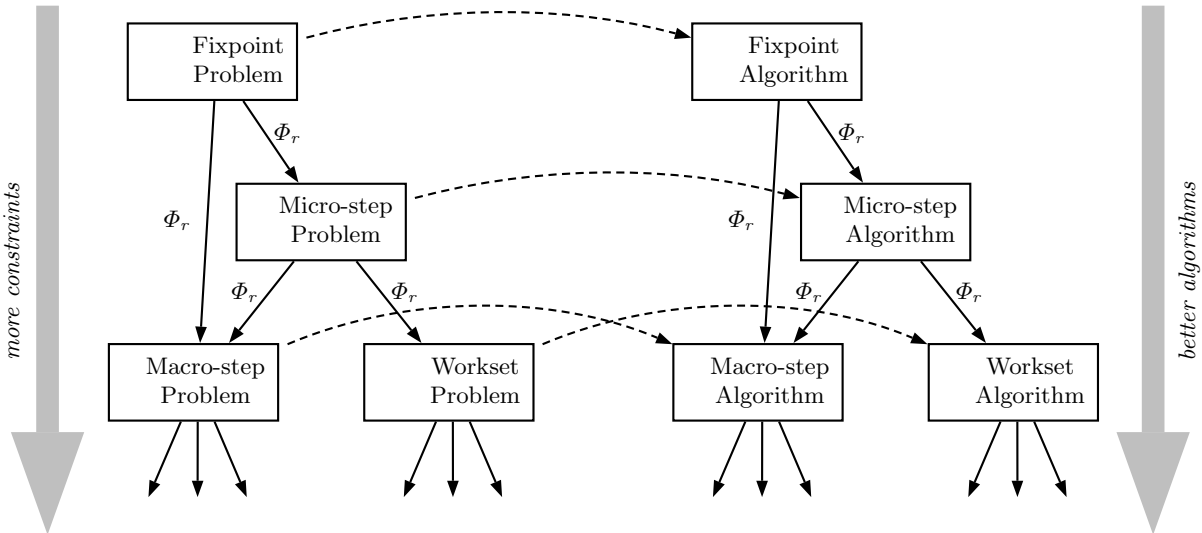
more constraints

Fixpoint Problem

Fixpoint Algorithm

better algorithms

$\Phi_r$

$\Phi_r$

$\Phi_r$

Micro-step Problem

$\Phi_r$

Micro-step Algorithm

$\Phi_r$

$\Phi_r$

$\Phi_r$

$\Phi_r$

Macro-step Problem

Workset Problem

Macro-step Algorithm

Workset Algorithm